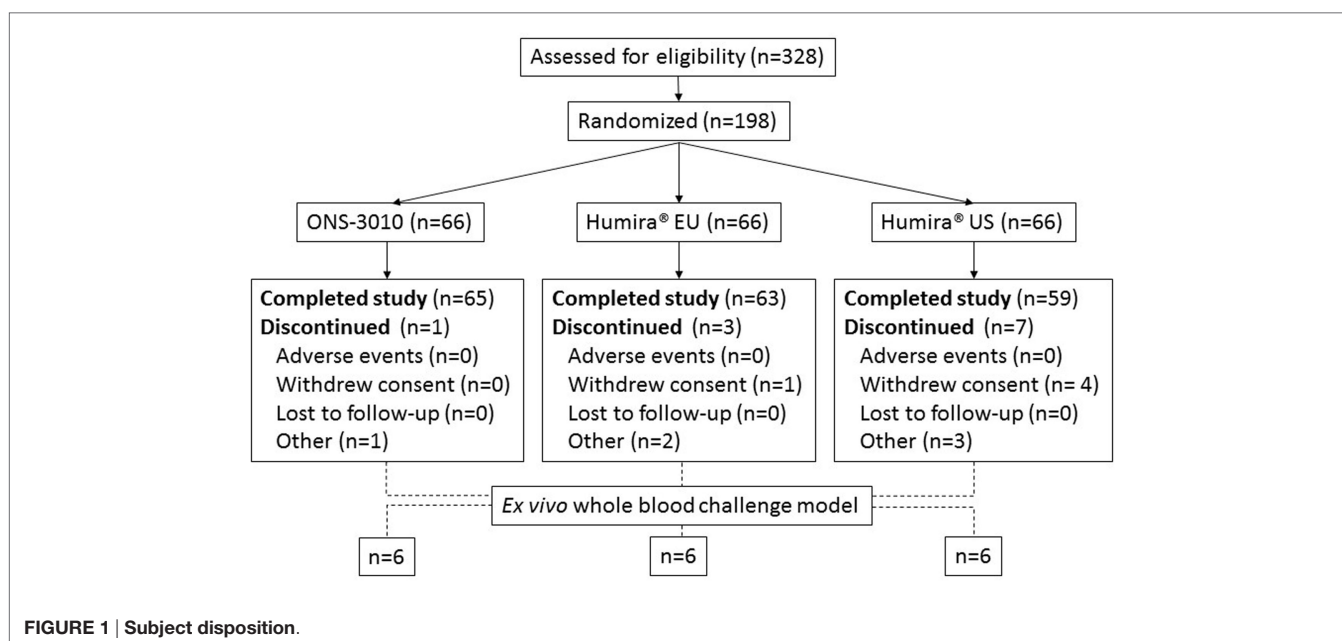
Assessed for eligibility (n=328)

Randomized (n=198)

ONS-3010 (n=66)

Humira® EU (n=66)

Humira® US (n=66)

**Completed study** (n=65)
**Discontinued** (n=1)
Adverse events (n=0)
Withdrew consent (n=0)
Lost to follow-up (n=0)
Other (n=1)

**Completed study** (n=63)
**Discontinued** (n=3)
Adverse events (n=0)
Withdrew consent (n=1)
Lost to follow-up (n=0)
Other (n=2)

**Completed study** (n=59)
**Discontinued** (n=7)
Adverse events (n=0)
Withdrew consent (n= 4)
Lost to follow-up (n=0)
Other (n=3)

*Ex vivo* whole blood challenge model

n=6

n=6

n=6

**FIGURE 1** | **Subject disposition**.